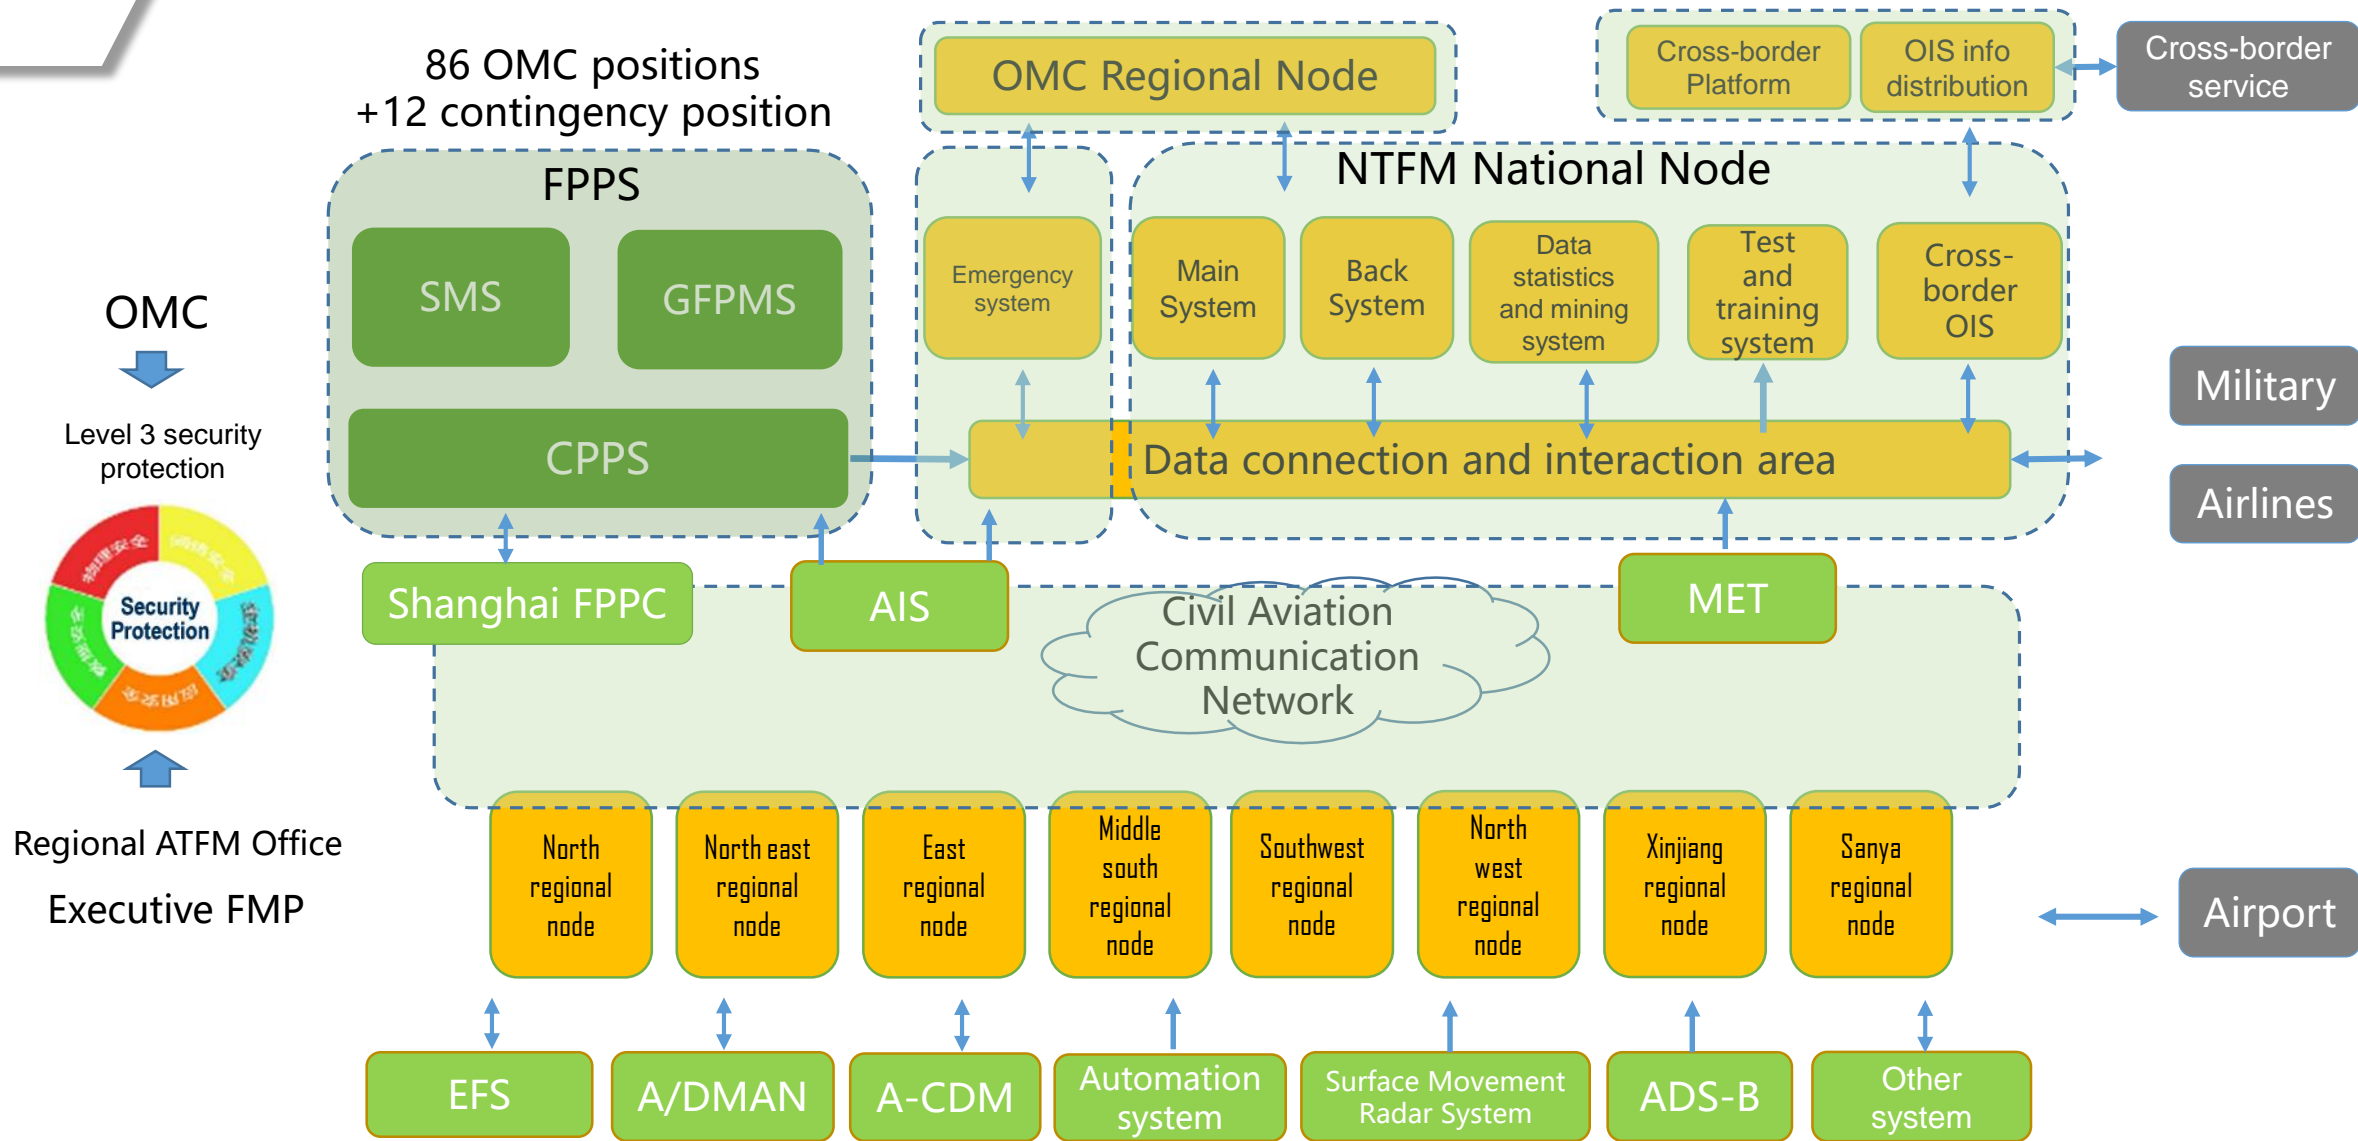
86 OMC positions
+12 contingency position

OMC Regional Node

Cross-border Platform

OIS info distribution

Cross-border service

FPPS

SMS

GFPMS

CPPS

Emergency system

NTFM National Node

Main System

Back System

Data statistics and mining system

Test and training system

Cross-border OIS

Data connection and interaction area

OMC

Level 3 security protection

Security Protection

Military

Airlines

Shanghai FPPC

AIS

MET

Civil Aviation Communication Network

Regional ATFM Office

Executive FMP

North regional node

North east regional node

East regional node

Middle south regional node

Southwest regional node

North west regional node

Xinjiang regional node

Sanya regional node

Airport

EFS

A/DMAN

A-CDM

Automation system

Surface Movement Radar System

ADS-B

Other system